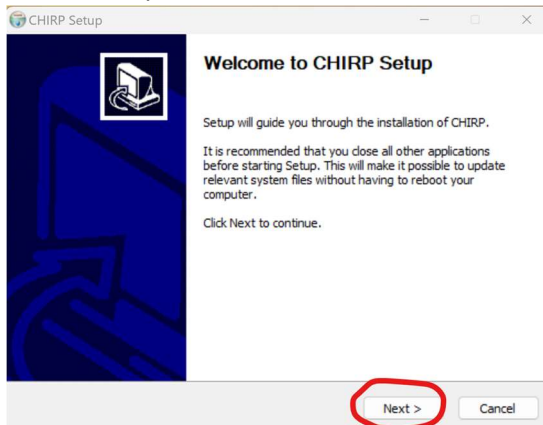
CHIRP Setup

Welcome to CHIRP Setup

Setup will guide you through the installation of CHIRP.

It is recommended that you close all other applications before starting Setup. This will make it possible to update relevant system files without having to reboot your computer.

Click Next to continue.

Next >

Cancel